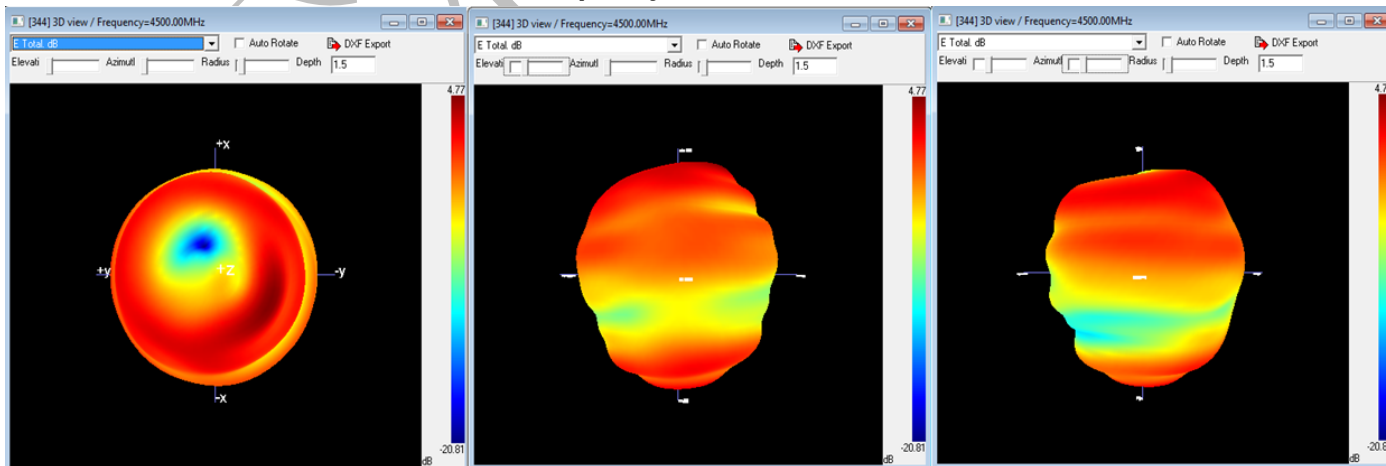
[344] 3D view / Frequency=4500.00MHz
E Total. dB
Auto Rotate
DXF Export
Elevati
Azimutl
Radius
Depth 1.5
4.77
+x
+y
+z
-y
-x
-20.81
dB

[344] 3D view / Frequency=4500.00MHz
E Total. dB
Auto Rotate
DXF Export
Elevati
Azimutl
Radius
Depth 1.5
4.77
-20.81
dB

[344] 3D view / Frequency=4500.00MHz
E Total. dB
Auto Rotate
DXF Export
Elevati
Azimutl
Radius
Depth 1.5
4.7
-20.
dB